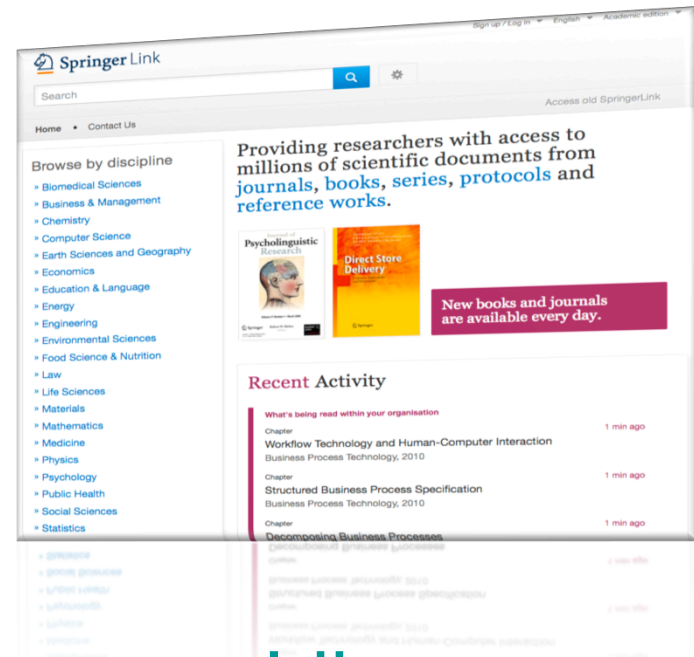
Sign up / Log in English Academic edition

Springer Link

Search

Access old SpringerLink

Home • Contact Us

Browse by discipline

» Biomedical Sciences
» Business & Management
» Chemistry
» Computer Science
» Earth Sciences and Geography
» Economics
» Education & Language
» Energy
» Engineering
» Environmental Sciences
» Food Science & Nutrition
» Law
» Life Sciences
» Materials
» Mathematics
» Medicine
» Physics
» Psychology
» Public Health
» Social Sciences
» Statistics

Providing researchers with access to millions of scientific documents from journals, books, series, protocols and reference works.

Journal of Psycholinguistic Research

Direct Store Delivery

New books and journals are available every day.

Recent Activity

What's being read within your organisation

Chapter
Workflow Technology and Human-Computer Interaction
Business Process Technology, 2010
1 min ago

Chapter
Structured Business Process Specification
Business Process Technology, 2010
1 min ago

Chapter
Decomposing Business Processes
1 min ago